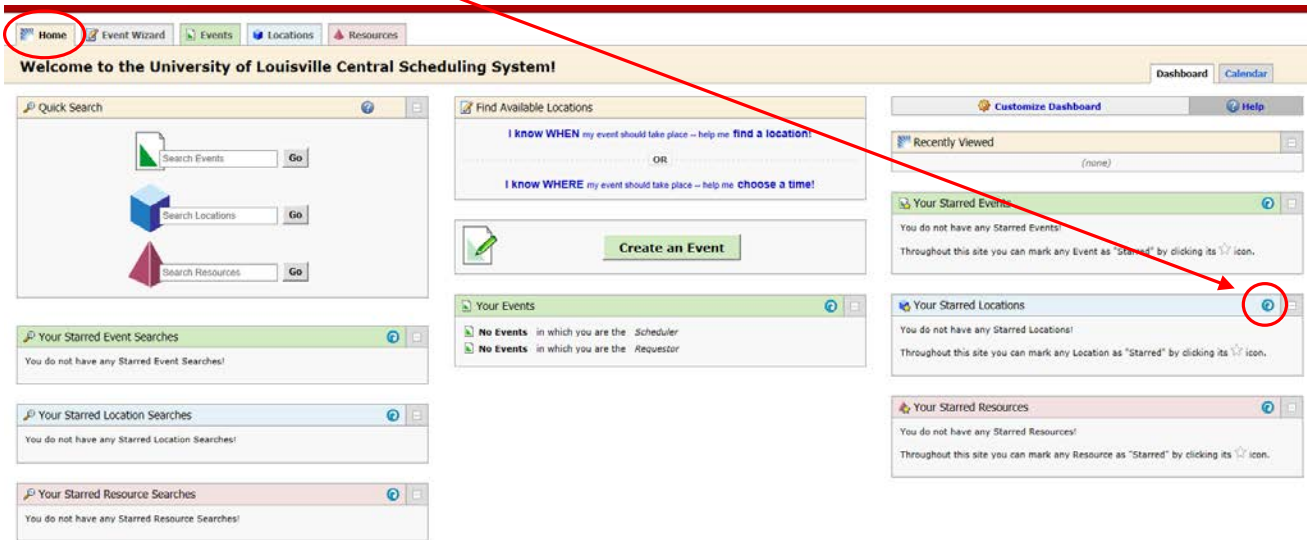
Home Event Wizard Events Locations Resources

Welcome to the University of Louisville Central Scheduling System!

Dashboard Calendar

Quick Search

Search Events Go

Search Locations Go

Search Resources Go

Find Available Locations

I know WHEN my event should take place -- help me find a location!

OR

I know WHERE my event should take place -- help me choose a time!

Create an Event

Customize Dashboard

Help

Recently Viewed

(none)

Your Starred Events

You do not have any Starred Events!

Throughout this site you can mark any Event as "Starred" by clicking its icon.

Your Events

No Events in which you are the Scheduler

No Events in which you are the Requestor

Your Starred Locations

You do not have any Starred Locations!

Throughout this site you can mark any Location as "Starred" by clicking its icon.

Your Starred Event Searches

You do not have any Starred Event Searches!

Your Starred Location Searches

You do not have any Starred Location Searches!

Your Starred Resources

You do not have any Starred Resources!

Throughout this site you can mark any Resource as "Starred" by clicking its icon.

Your Starred Resource Searches

You do not have any Starred Resource Searches!